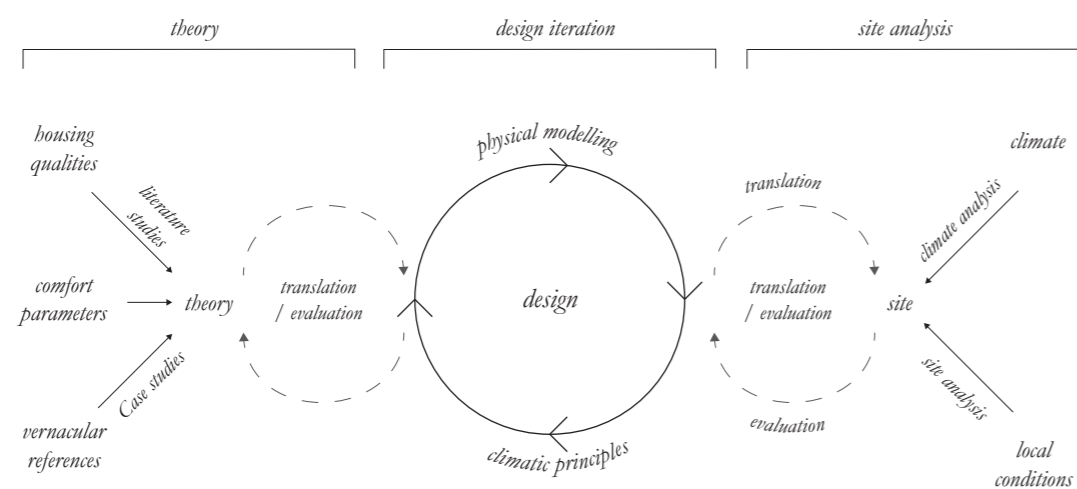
theory

design iteration

site analysis

housing qualities

literature studies

comfort parameters

theory

Case studies

vernacular references

translation / evaluation

physical modelling

design

climatic principles

translation

translation / evaluation

evaluation

site

climate

climate analysis

site analysis

local conditions